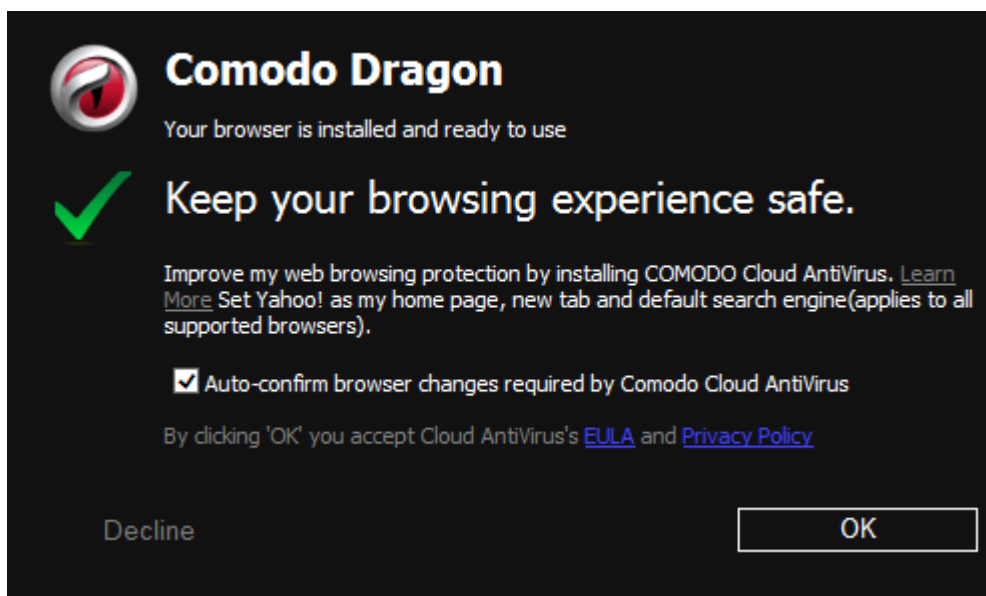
Comodo Dragon

Your browser is installed and ready to use

Keep your browsing experience safe.

Improve my web browsing protection by installing COMODO Cloud AntiVirus. Learn More Set Yahoo! as my home page, new tab and default search engine(applies to all supported browsers).

Auto-confirm browser changes required by Comodo Cloud AntiVirus

By clicking 'OK' you accept Cloud AntiVirus's EULA and Privacy Policy

Decline

OK